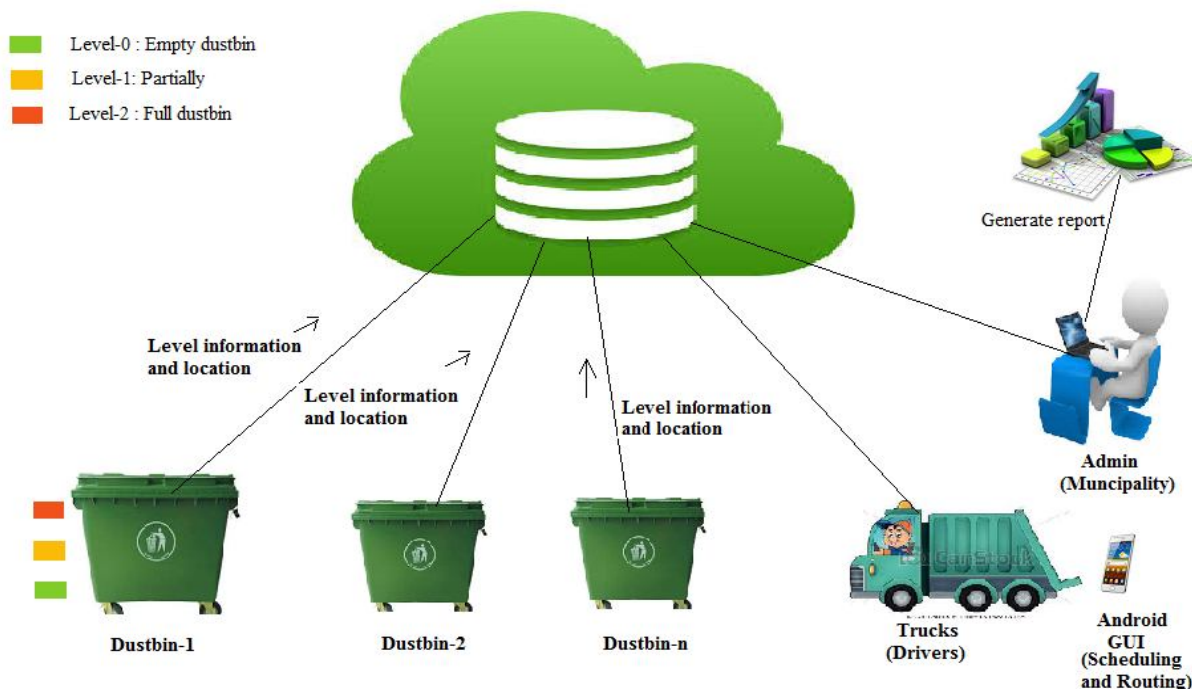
Level-0 : Empty dustbin
Level-1: Partially
Level-2 : Full dustbin

Generate report

Level information and location

Level information and location

Level information and location

Admin (Muncipality)

Dustbin-1

Dustbin-2

Dustbin-n

Trucks (Drivers)

Android GUI (Scheduling and Routing)